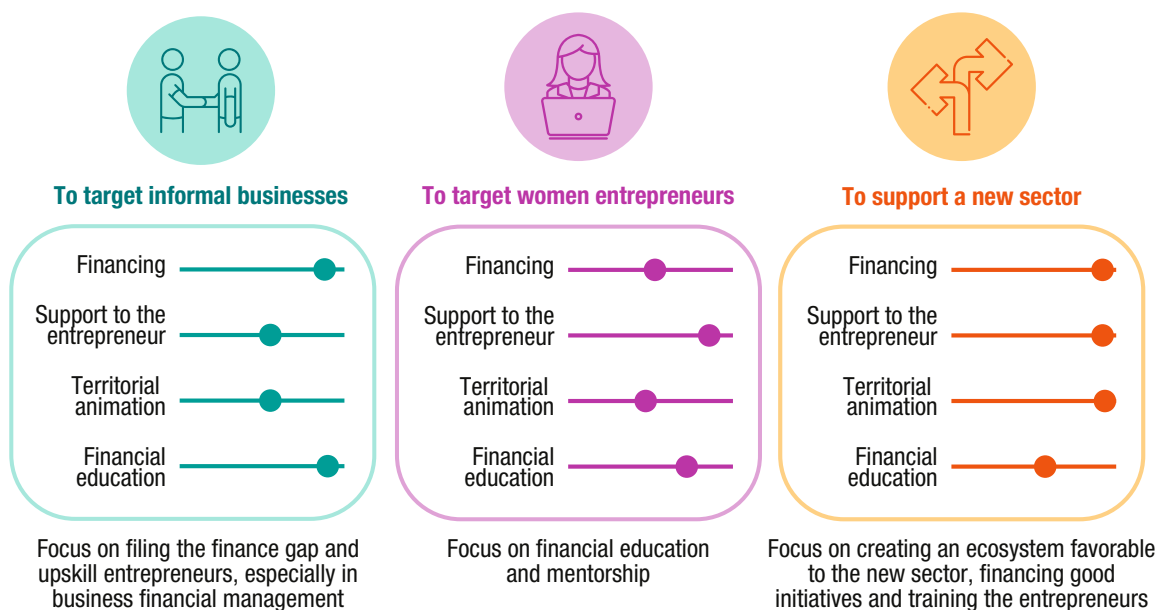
To target informal businesses

Financing

Support to the entrepreneur

Territorial animation

Financial education

Focus on filing the finance gap and upskill entrepreneurs, especially in business financial management

To target women entrepreneurs

Financing

Support to the entrepreneur

Territorial animation

Financial education

Focus on financial education and mentorship

To support a new sector

Financing

Support to the entrepreneur

Territorial animation

Financial education

Focus on creating an ecosystem favorable to the new sector, financing good initiatives and training the entrepreneurs